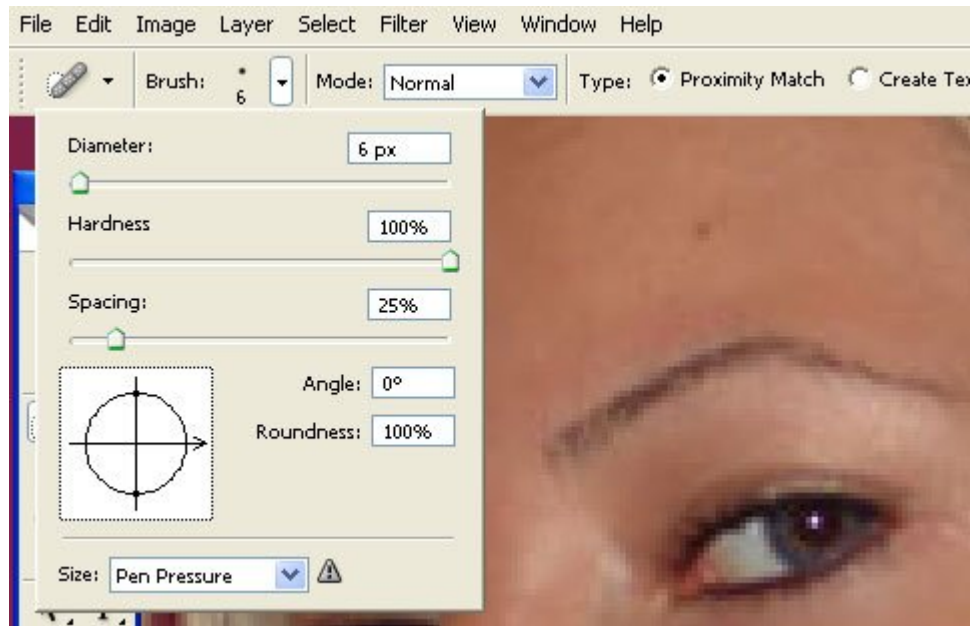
File Edit Image Layer Select Filter View Window Help

Brush: 6 Mode: Normal Type: Proximity Match Create Tex

Diameter: 6 px

Hardness 100%

Spacing: 25%

Angle: 0°

Roundness: 100%

Size: Pen Pressure